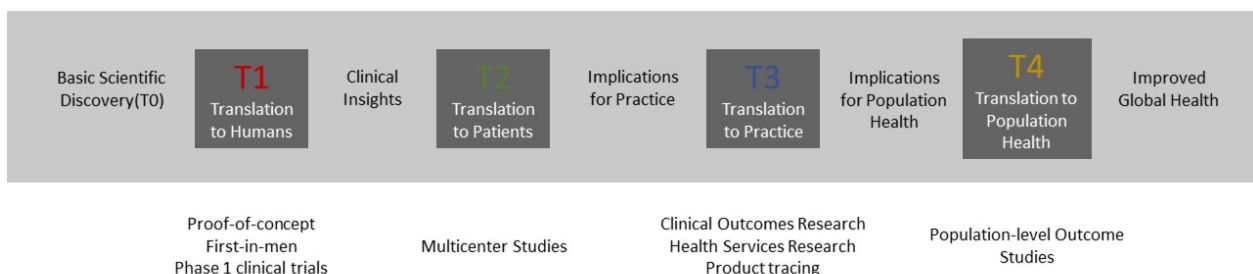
Basic Scientific Discovery(T0)

T1
Translation to Humans

Clinical Insights

T2
Translation to Patients

Implications for Practice

T3
Translation to Practice

Implications for Population Health

T4
Translation to Population Health

Improved Global Health

Proof-of-concept
First-in-men
Phase 1 clinical trials

Multicenter Studies

Clinical Outcomes Research
Health Services Research
Product tracing

Population-level Outcome Studies